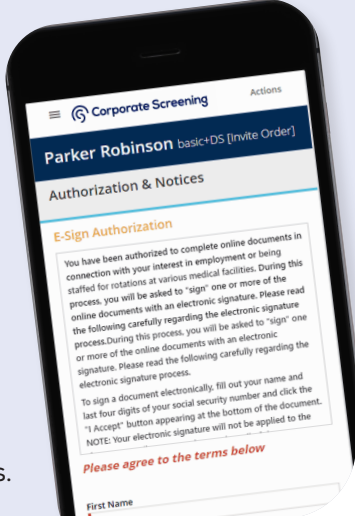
Corporate Screening

Actions

Parker Robinson basic+DS [Invite Order]

Authorization & Notices

E-Sign Authorization

You have been authorized to complete online documents in connection with your interest in employment or being staffed for rotations at various medical facilities. During this process, you will be asked to "sign" one or more of the online documents with an electronic signature. Please read the following carefully regarding the electronic signature process.During this process, you will be asked to "sign" one or more of the online documents with an electronic signature. Please read the following carefully regarding the electronic signature process.

To sign a document electronically, fill out your name and last four digits of your social security number and click the "I Accept" button appearing at the bottom of the document. NOTE: Your electronic signature will not be applied to the

Please agree to the terms below

First Name

s.